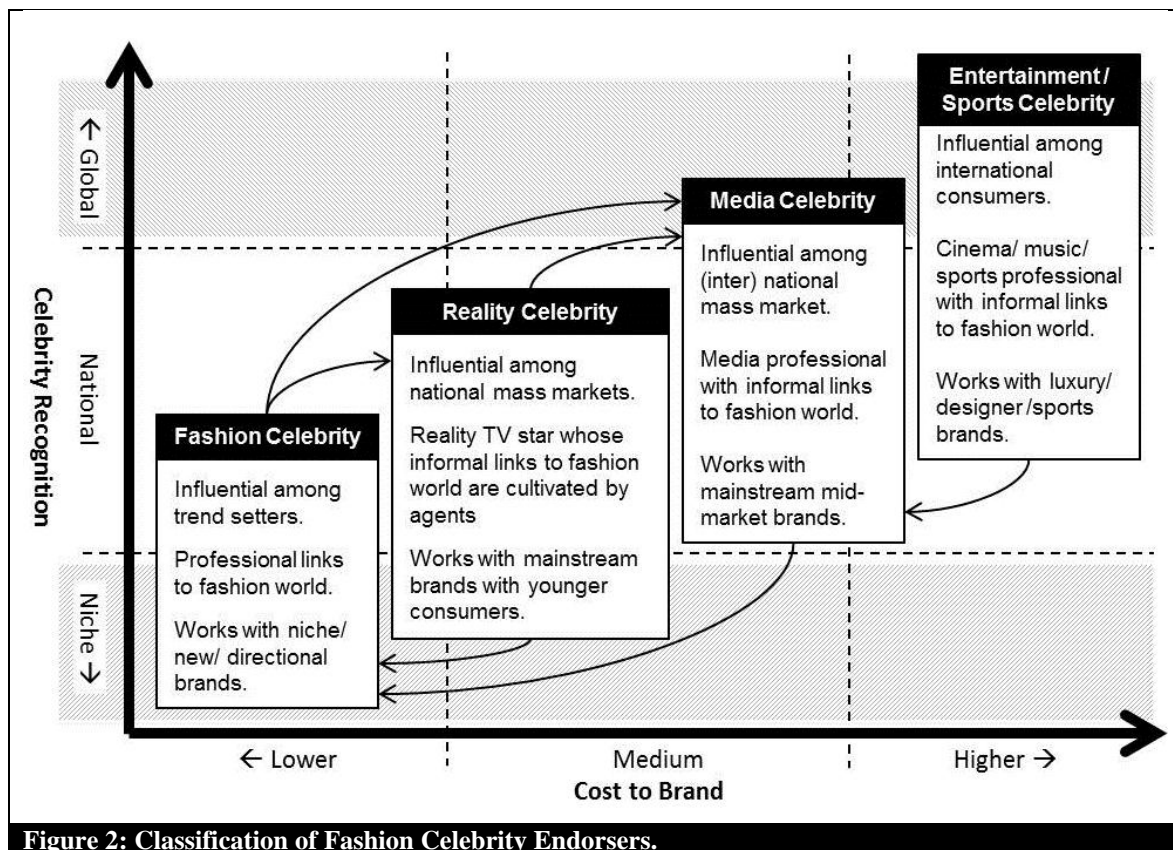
Celebrity Recognition

← Global

National

Niche ↓

Entertainment / Sports Celebrity

Influential among international consumers.

Cinema/ music/ sports professional with informal links to fashion world.

Works with luxury/ designer /sports brands.

Media Celebrity

Influential among (inter) national mass market.

Media professional with informal links to fashion world.

Works with mainstream mid-market brands.

Reality Celebrity

Influential among national mass markets.

Reality TV star whose informal links to fashion world are cultivated by agents

Works with mainstream brands with younger consumers.

Fashion Celebrity

Influential among trend setters.

Professional links to fashion world.

Works with niche/ new/ directional brands.

← Lower

Medium

Higher →

Cost to Brand

Figure 2: Classification of Fashion Celebrity Endorsers.